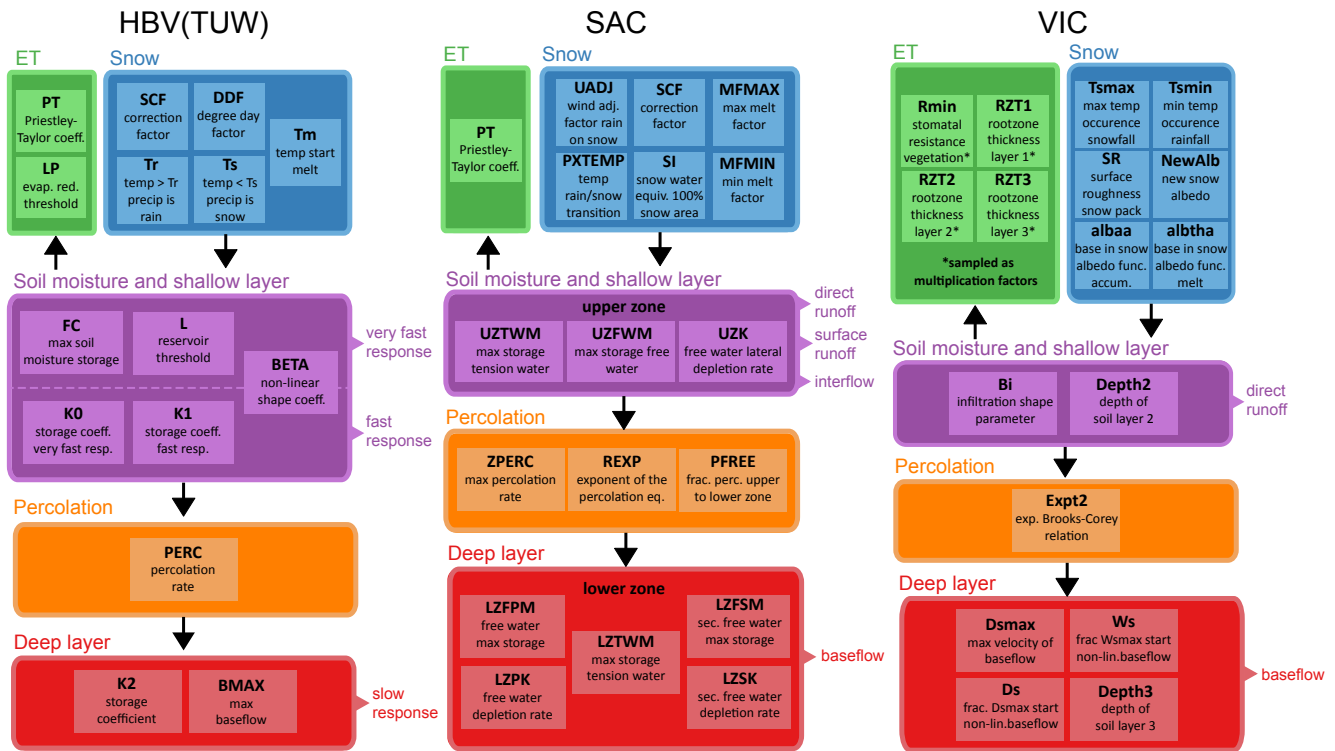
HBV(TUW)

ET

PT
Priestley-Taylor coeff.

LP
evap. red. threshold

Snow

SCF
correction factor

DDF
degree day factor

Tm
temp start melt

Tr
temp > Tr precip is rain

Ts
temp < Ts precip is snow

Soil moisture and shallow layer

FC
max soil moisture storage

L
reservoir threshold

BETA
non-linear shape coeff.

very fast response

K0
storage coeff. very fast resp.

K1
storage coeff. fast resp.

fast response

Percolation

PERC
percolation rate

Deep layer

K2
storage coefficient

BMAX
max baseflow

slow response

SAC

ET

PT
Priestley-Taylor coeff.

Snow

UADJ
wind adj. factor rain on snow

SCF
correction factor

MFMAX
max melt factor

PXTEMP
temp rain/snow transition

SI
snow water equiv. 100% snow area

MFMIN
min melt factor

Soil moisture and shallow layer

upper zone

UZTWM
max storage tension water

UZFWM
max storage free water

UZK
free water lateral depletion rate

direct runoff

surface runoff

interflow

Percolation

ZPERC
max percolation rate

REXP
exponent of the percolation eq.

PFREE
frac. perc. upper to lower zone

Deep layer

lower zone

LZFPM
free water max storage

LZTWM
max storage tension water

LZFSM
sec. free water max storage

LZPK
free water depletion rate

LZSK
sec. free water depletion rate

baseflow

VIC

ET

Rmin
stomatal resistance vegetation*

RZT1
rootzone thickness layer 1*

RZT2
rootzone thickness layer 2*

RZT3
rootzone thickness layer 3*

*sampled as multiplication factors

Snow

Tsmax
max temp occurence snowfall

Tsmin
min temp occurence rainfall

SR
surface roughness snow pack

NewAlb
new snow albedo

albaa
base in snow albedo func. accum.

albtha
base in snow albedo func. melt

Soil moisture and shallow layer

Bi
infiltration shape parameter

Depth2
depth of soil layer 2

direct runoff

Percolation

Expt2
exp. Brooks-Corey relation

Deep layer

Dsmax
max velocity of baseflow

Ws
frac Wsmax start non-lin.baseflow

Ds
frac. Dsmax start non-lin.baseflow

Depth3
depth of soil layer 3

baseflow